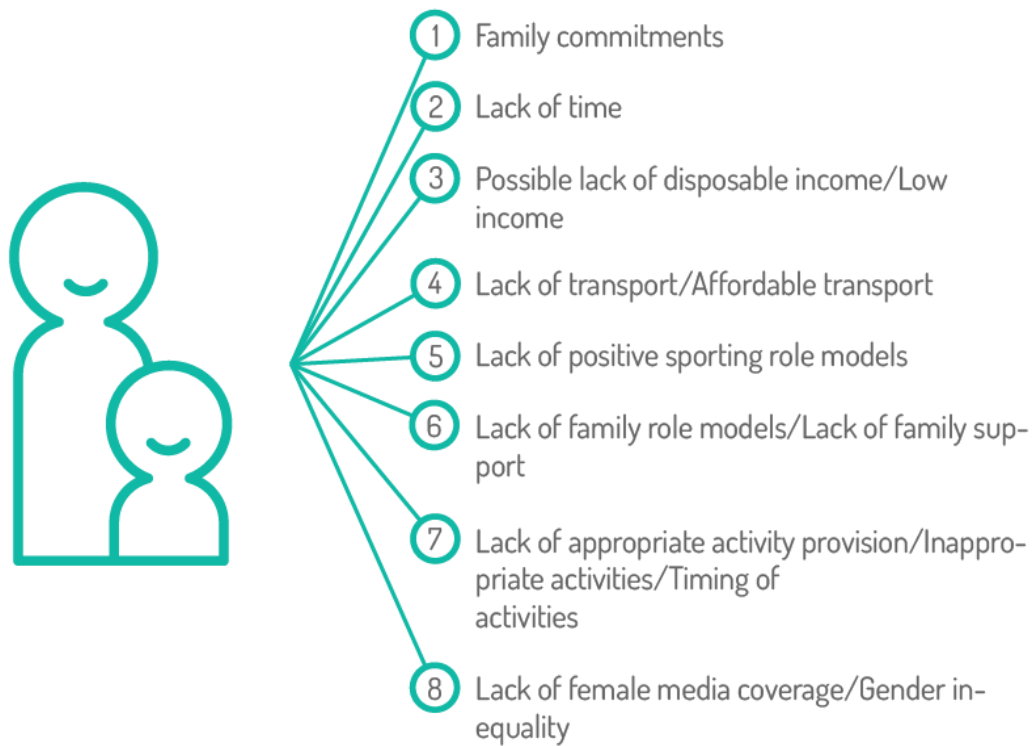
1 Family commitments

2 Lack of time

3 Possible lack of disposable income/Low income

4 Lack of transport/Affordable transport

5 Lack of positive sporting role models

6 Lack of family role models/Lack of family support

7 Lack of appropriate activity provision/Inappropriate activities/Timing of activities

8 Lack of female media coverage/Gender inequality